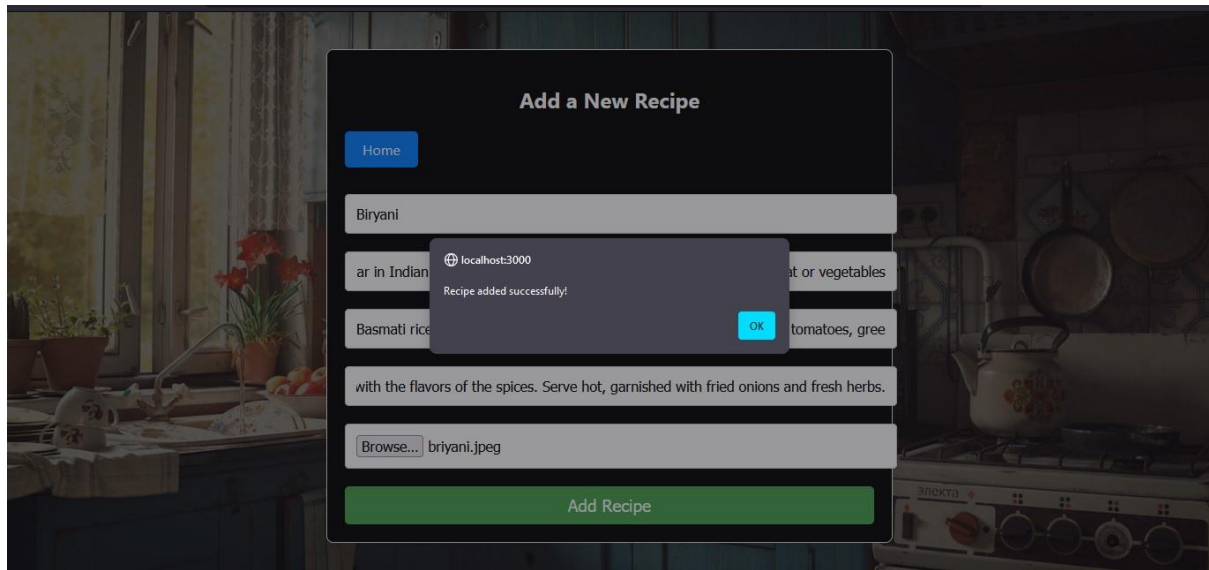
Add a New Recipe

Home

Biryani

ar in Indian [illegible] at or vegetables

Basmati rice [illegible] tomatoes, gree

with the flavors of the spices. Serve hot, garnished with fried onions and fresh herbs.

Browse... briyani.jpeg

Add Recipe

localhost:3000

Recipe added successfully!

OK

электа